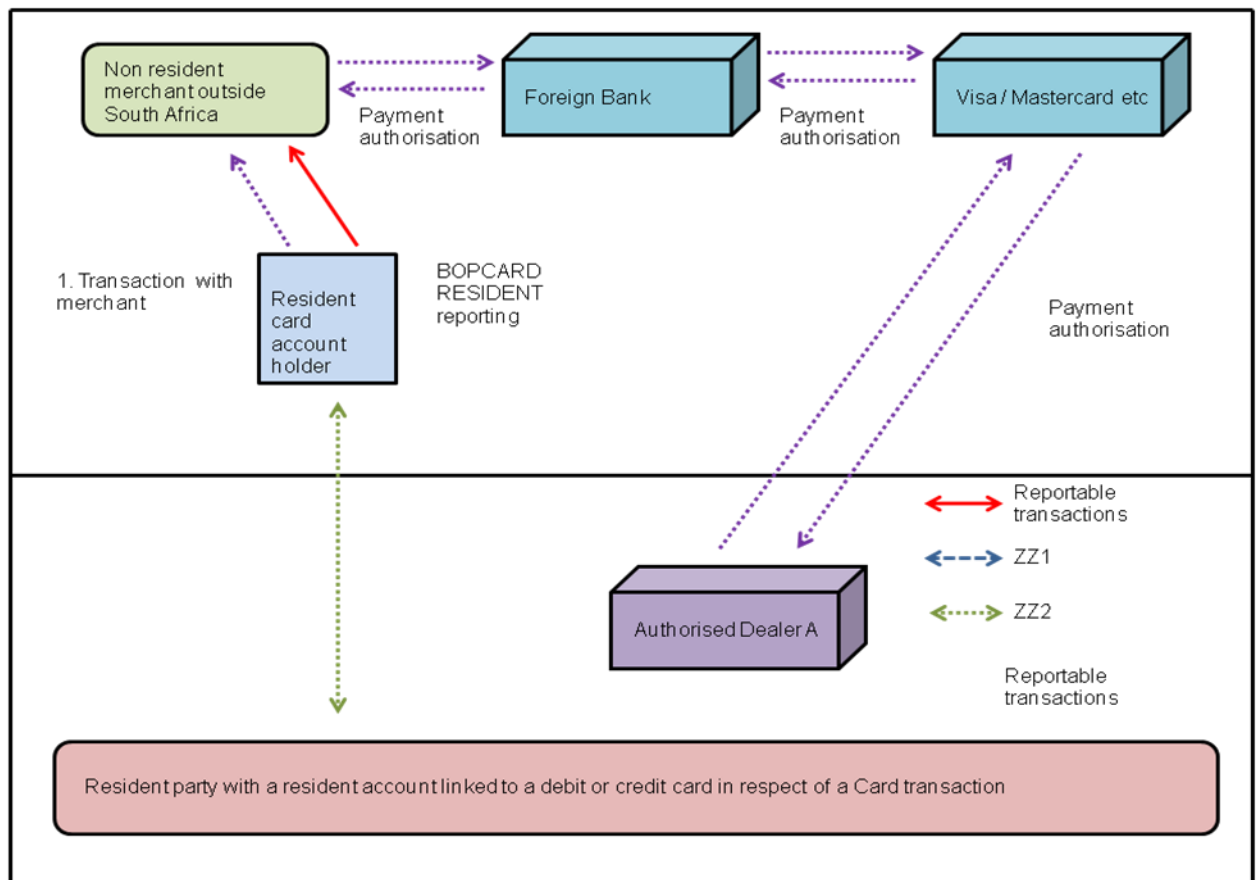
Non resident merchant outside South Africa

Payment authorisation

Foreign Bank

Payment authorisation

Visa / Mastercard etc

1. Transaction with merchant

Resident card account holder

BOPCARD RESIDENT reporting

Payment authorisation

Reportable transactions

ZZ1

ZZ2

Authorised Dealer A

Reportable transactions

Resident party with a resident account linked to a debit or credit card in respect of a Card transaction